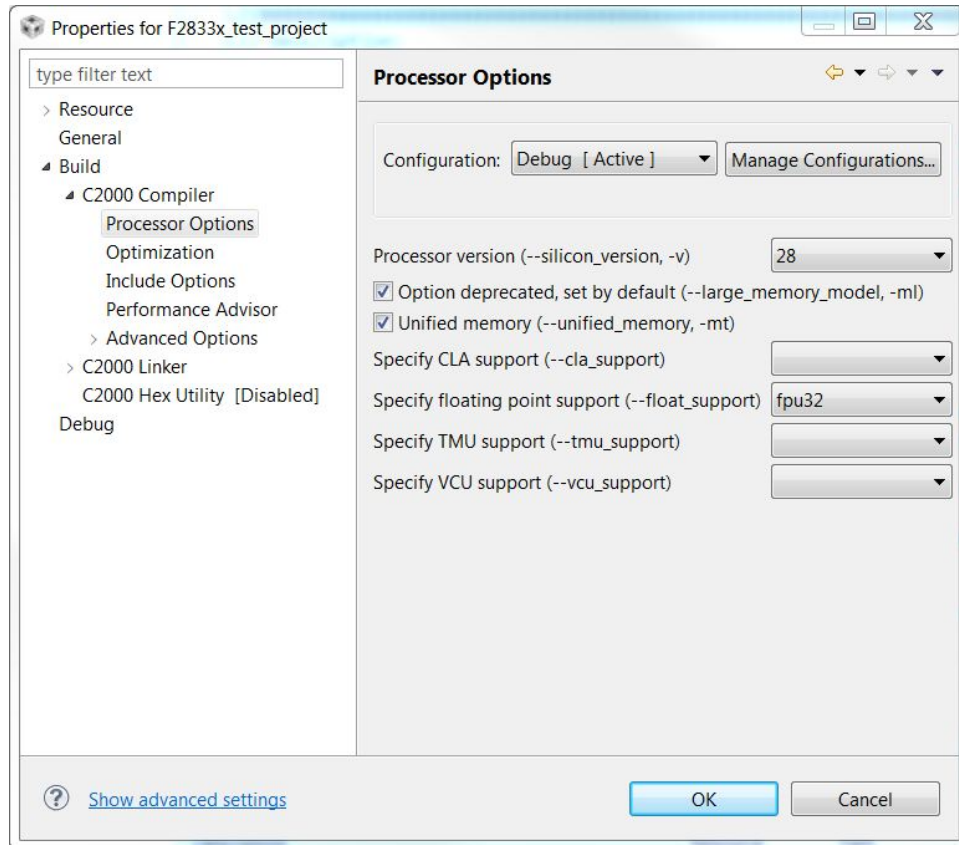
Properties for F2833x_test_project

type filter text

Resource
General
Build
C2000 Compiler
Processor Options
Optimization
Include Options
Performance Advisor
Advanced Options
C2000 Linker
C2000 Hex Utility [Disabled]
Debug

Processor Options

Configuration: Debug [ Active ] Manage Configurations...

Processor version (--silicon_version, -v) 28
Option deprecated, set by default (--large_memory_model, -ml)
Unified memory (--unified_memory, -mt)
Specify CLA support (--cla_support)
Specify floating point support (--float_support) fpu32
Specify TMU support (--tmu_support)
Specify VCU support (--vcu_support)

Show advanced settings

OK Cancel